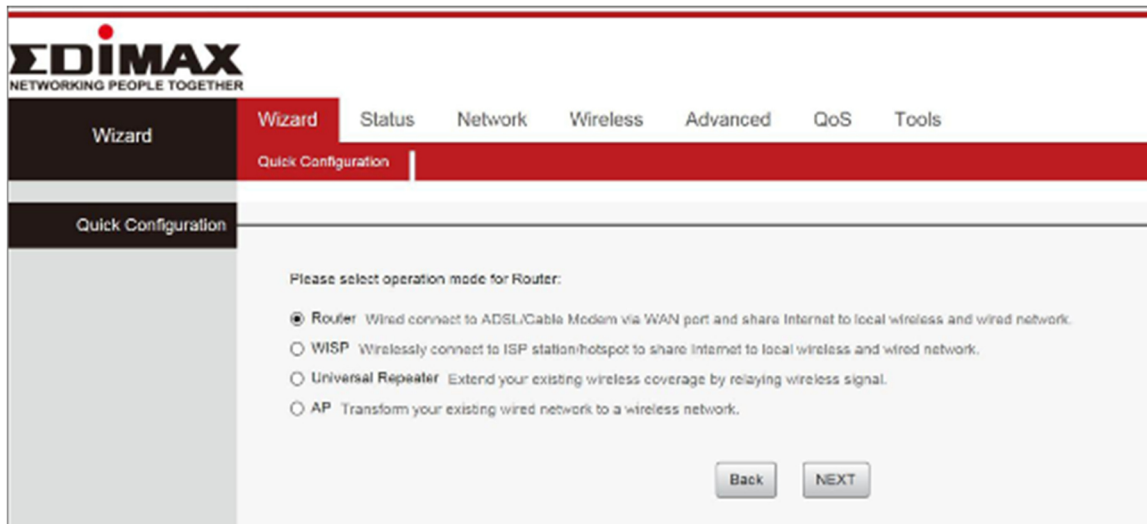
EDIMAX
NETWORKING PEOPLE TOGETHER

Wizard

Wizard Status Network Wireless Advanced QoS Tools

Quick Configuration

Quick Configuration

Please select operation mode for Router:

Router Wired connect to ADSL/Cable Modem via WAN port and share Internet to local wireless and wired network.

WISP Wirelessly connect to ISP station/hotspot to share Internet to local wireless and wired network.

Universal Repeater Extend your existing wireless coverage by relaying wireless signal.

AP Transform your existing wired network to a wireless network.

Back NEXT